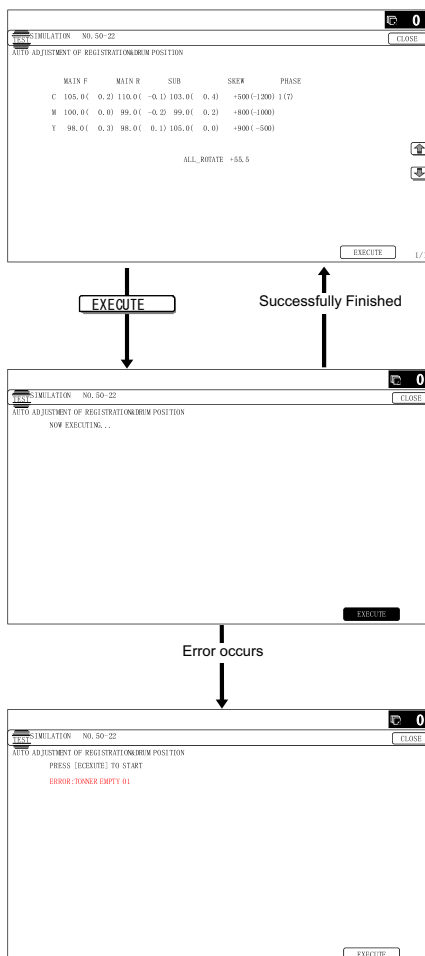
0
TEST SIMULATION NO. 50-22
CLOSE
AUTO ADJUSTMENT OF REGISTRATION&DRUM POSITION

| | MAIN F | MAIN R | SUB | SKEW | PHASE |
|---|---|---|---|---|---|
| C | 105.0( 0.2) | 110.0( -0.1) | 103.0( 0.4) | +500(-1200) | 1(7) |
| M | 100.0( 0.0) | 99.0( -0.2) | 99.0( 0.2) | +800(-1000) | |
| Y | 98.0( 0.3) | 98.0( 0.1) | 105.0( 0.0) | +900(-500) | |

ALL_ROTATE +55.5

EXECUTE
1/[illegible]

EXECUTE

Successfully Finished

0
TEST SIMULATION NO. 50-22
CLOSE
AUTO ADJUSTMENT OF REGISTRATION&DRUM POSITION
NOW EXECUTING...

EXECUTE

Error occurs

0
TEST SIMULATION NO. 50-22
CLOSE
AUTO ADJUSTMENT OF REGISTRATION&DRUM POSITION
PRESS [ECEXUTE] TO START
ERROR:TONNER EMPTY 01

EXECUTE